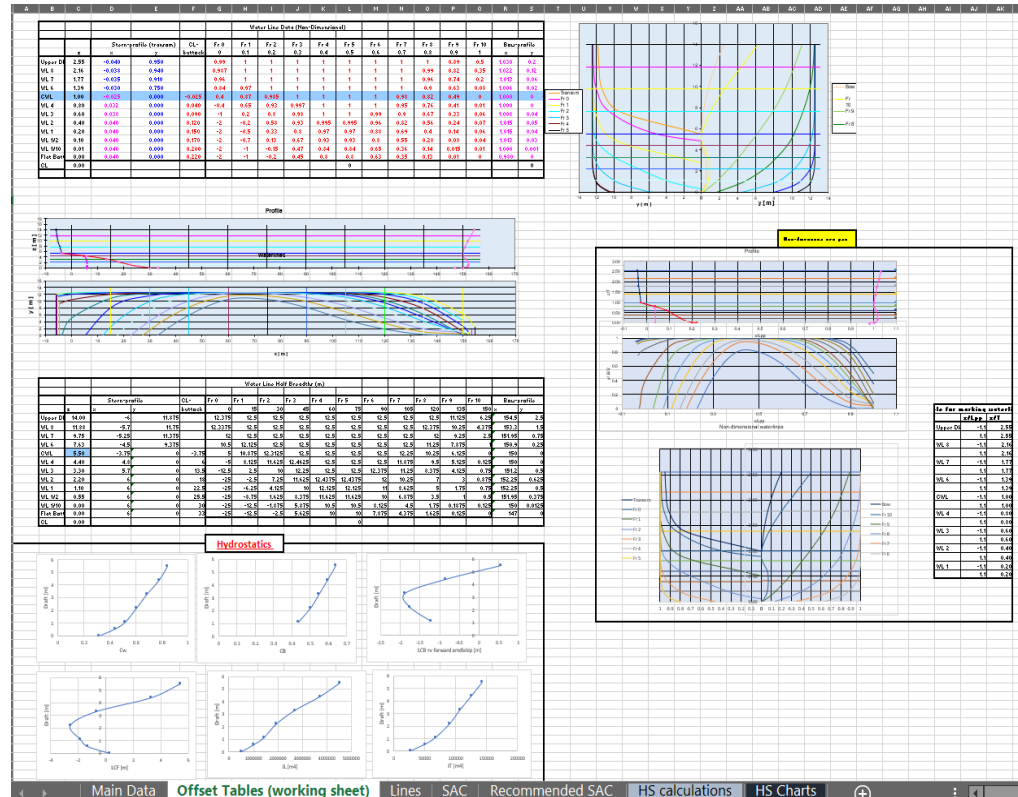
A B C D E F G H I J K L M N O P Q R S T U V W X Y Z AA AB AC AD AE AF AG AH AI AJ AK

Water Line Data (Non-Dimensional)

| | | Stern-profile (transom) | | CL-buttock | Fr 0 | Fr 1 | Fr 2 | Fr 3 | Fr 4 | Fr 5 | Fr 6 | Fr 7 | Fr 8 | Fr 9 | Fr 10 | Bow-profile | |
|---|---|---|---|---|---|---|---|---|---|---|---|---|---|---|---|---|---|
| | z | x | y | | 0 | 0.1 | 0.2 | 0.3 | 0.4 | 0.5 | 0.6 | 0.7 | 0.8 | 0.9 | 1 | x | z |
| Upper Dk | 2.55 | -0.040 | 0.950 | | 0.99 | 1 | 1 | 1 | 1 | 1 | 1 | 1 | 0.99 | 0.5 | | 1.030 | 0.2 |
| WL 1 | 2.16 | -0.038 | 0.940 | | 0.987 | 1 | 1 | 1 | 1 | 1 | 1 | 1 | 0.99 | 0.82 | 0.25 | 1.022 | 0.12 |
| WL 11 | 1.77 | -0.035 | 0.916 | | 0.96 | 1 | 1 | 1 | 1 | 1 | 1 | 1 | 0.96 | 0.74 | 0.2 | 1.012 | 0.06 |
| WL 4 | 1.34 | -0.030 | 0.750 | | 0.64 | 0.97 | 1 | 1 | 1 | 1 | 1 | 1 | 0.9 | 0.63 | 0.08 | 1.006 | 0.02 |
| CWL | 1.00 | -0.025 | 0.000 | -0.025 | 0.4 | 0.87 | 0.985 | 1 | 1 | 1 | 1 | 0.99 | 0.82 | 0.45 | 0 | 1.000 | 0 |
| WL 3 | 0.80 | 0.032 | 0.000 | 0.040 | -0.4 | 0.65 | 0.93 | 0.997 | 1 | 1 | 1 | 0.95 | 0.76 | 0.41 | 0.01 | 1.000 | 0 |
| WL 2 | 0.60 | 0.036 | 0.000 | 0.090 | -1 | 0.2 | 0.8 | 0.98 | 1 | 1 | 0.99 | 0.9 | 0.67 | 0.33 | 0.06 | 1.000 | 0.04 |
| WL 1 | 0.40 | 0.040 | 0.000 | 0.120 | -2 | -0.2 | 0.58 | 0.93 | 0.995 | 0.995 | 0.96 | 0.82 | 0.56 | 0.24 | 0.07 | 1.010 | 0.05 |
| WL 1 | 0.20 | 0.040 | 0.000 | 0.150 | -2 | -0.5 | 0.33 | 0.8 | 0.97 | 0.97 | 0.88 | 0.69 | 0.4 | 0.16 | 0.06 | 1.015 | 0.04 |
| WL 1/2 | 0.10 | 0.040 | 0.000 | 0.170 | -2 | -0.7 | 0.13 | 0.67 | 0.93 | 0.93 | 0.8 | 0.55 | 0.28 | 0.08 | 0.04 | 1.012 | 0.03 |
| WL 1/10 | 0.01 | 0.040 | 0.000 | 0.200 | -2 | -1 | -0.15 | 0.47 | 0.84 | 0.84 | 0.65 | 0.36 | 0.14 | 0.015 | 0.01 | 1.000 | 0.001 |
| Flat Bott | 0.00 | 0.040 | 0.000 | 0.220 | -2 | -1 | -0.2 | 0.45 | 0.8 | 0.8 | 0.63 | 0.35 | 0.13 | 0.01 | 0 | 0.980 | 0 |
| CL | 0.00 | | | | | | | | | 0 | | | | | | | 0 |

Profile

z [m]

Waterlines

y [m]

x [m]

Water Line Half Breadths (m)

| | | Stern-profile | | CL-buttock | Fr 0 | Fr 1 | Fr 2 | Fr 3 | Fr 4 | Fr 5 | Fr 6 | Fr 7 | Fr 8 | Fr 9 | Fr 10 | Bow-profile | |
|---|---|---|---|---|---|---|---|---|---|---|---|---|---|---|---|---|---|
| | z | x | y | | 0 | 15 | 30 | 45 | 60 | 75 | 90 | 105 | 120 | 135 | 150 | x | z |
| Upper Dk | 14.00 | -6 | 11.875 | | 12.375 | 12.5 | 12.5 | 12.5 | 12.5 | 12.5 | 12.5 | 12.5 | 12.375 | 11.125 | 6.25 | 154.5 | 2.5 |
| WL 1 | 11.88 | -5.7 | 11.75 | | 12.3375 | 12.5 | 12.5 | 12.5 | 12.5 | 12.5 | 12.5 | 12.5 | 12.375 | 10.25 | 4.375 | 153.3 | 1.5 |
| WL 11 | 9.75 | -5.25 | 11.375 | | 12 | 12.5 | 12.5 | 12.5 | 12.5 | 12.5 | 12.5 | 12.5 | 12 | 9.25 | 2.5 | 151.95 | 0.75 |
| WL 4 | 7.63 | -4.5 | 9.375 | | 10.5 | 12.125 | 12.5 | 12.5 | 12.5 | 12.5 | 12.5 | 12.5 | 11.25 | 7.875 | 1 | 150.9 | 0.25 |
| CWL | 5.50 | -3.75 | 0 | -3.75 | 5 | 10.875 | 12.3125 | 12.5 | 12.5 | 12.5 | 12.5 | 12.25 | 10.25 | 5.625 | 0 | 150 | 0 |
| WL 3 | 4.40 | 4.8 | 0 | 6 | -5 | 8.125 | 11.625 | 12.4625 | 12.5 | 12.5 | 12.5 | 11.875 | 9.5 | 5.125 | 0.125 | 150 | 0 |
| WL 3 | 3.30 | 5.7 | 0 | 13.5 | -12.5 | 2.5 | 10 | 12.25 | 12.5 | 12.5 | 12.375 | 11.25 | 8.375 | 4.125 | 0.75 | 151.2 | 0.5 |
| WL 2 | 2.20 | 6 | 0 | 18 | -25 | -2.5 | 7.25 | 11.625 | 12.4375 | 12.4375 | 12 | 10.25 | 7 | 3 | 0.875 | 152.25 | 0.625 |
| WL 1 | 1.10 | 6 | 0 | 22.5 | -25 | -6.25 | 4.125 | 10 | 12.125 | 12.125 | 11 | 8.625 | 5 | 1.75 | 0.75 | 152.25 | 0.5 |
| WL 1/2 | 0.55 | 6 | 0 | 25.5 | -25 | -8.75 | 1.625 | 8.375 | 11.625 | 11.625 | 10 | 6.875 | 3.5 | 1 | 0.5 | 151.95 | 0.375 |
| WL 1/10 | 0.01 | 6 | 0 | 30 | -25 | -12.5 | -1.875 | 5.875 | 10.5 | 10.5 | 8.125 | 4.5 | 1.75 | 0.1875 | 0.125 | 150 | 0.0125 |
| Flat Bott | 0.00 | 6 | 0 | 33 | -25 | -12.5 | -2.5 | 5.625 | 10 | 10 | 7.875 | 4.375 | 1.625 | 0.125 | 0 | 147 | 0 |
| CL | 0.00 | | | | | | | | | | | | | | | | |

Hydrostatics

Draft [m]
Cw
Cb
LCB rv forward amidship [m]
LCF [m]
IL [m4]
IT [m4]

Transom
Fr 0
Fr 1
Fr 2
Fr 3
Fr 4
Fr 5
Bow
Fr
10
Fr 9
Fr 8

y [m]
y [m]

Non-dimensional stern pos

Profile
z/T
z/L
x/Lpp
Non-dimensional waterlines
Fr 10
Fr 9
Fr 8
Fr 7
Fr 6

| ...le for marking waterli... | | |
|---|---|---|
| | z/Lpp | y/T |
| Upper Dk | -1.1 | 2.55 |
| | 1.1 | 2.55 |
| WL 8 | -1.1 | 2.16 |
| | 1.1 | 2.16 |
| WL 7 | -1.1 | 1.77 |
| | 1.1 | 1.77 |
| WL 6 | -1.1 | 1.34 |
| | 1.1 | 1.34 |
| CWL | -1.1 | 1.00 |
| | 1.1 | 1.00 |
| WL 4 | -1.1 | 0.80 |
| | 1.1 | 0.80 |
| WL 3 | -1.1 | 0.60 |
| | 1.1 | 0.60 |
| WL 2 | -1.1 | 0.40 |
| | 1.1 | 0.40 |
| WL 1 | -1.1 | 0.20 |
| | 1.1 | 0.20 |

Main Data | Offset Tables (working sheet) | Lines | SAC | Recommended SAC | HS calculations | HS Charts | +